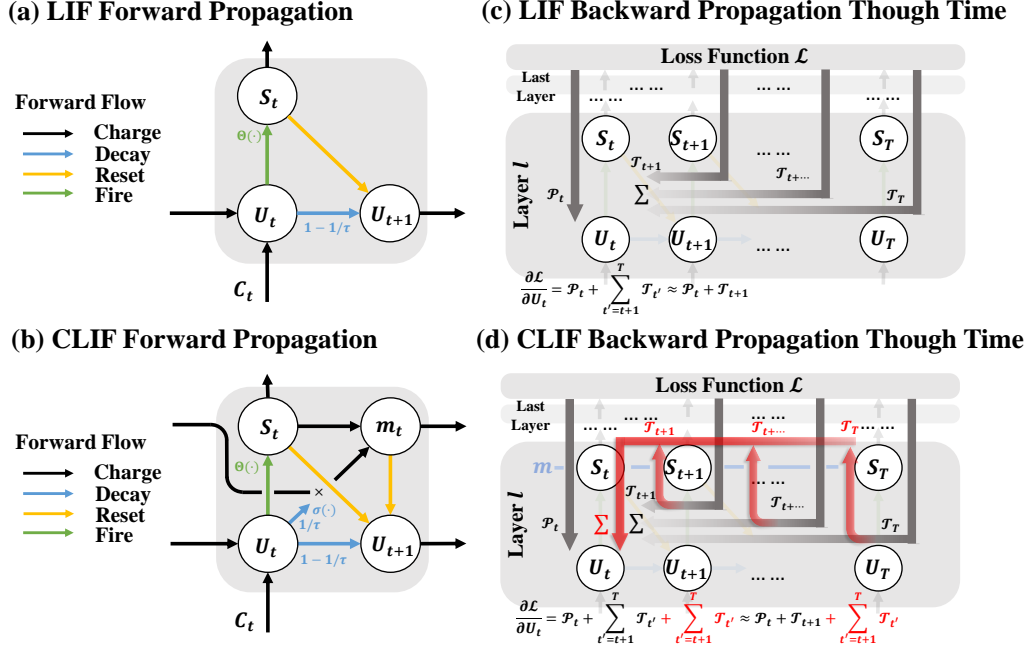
(a) LIF Forward Propagation

Forward Flow
Charge
Decay
Reset
Fire

$S_t$
$\Theta(\cdot)$
$U_t$
$U_{t+1}$
$1-1/\tau$
$C_t$

(c) LIF Backward Propagation Though Time

Loss Function $\mathcal{L}$
Last Layer
… …
… …
… …
… …
$S_t$
$S_{t+1}$
… …
$S_T$
$\mathcal{T}_{t+1}$
$\mathcal{T}_{t+\cdots}$
Layer $l$
$\mathcal{P}_t$
$\Sigma$
$\mathcal{T}_T$
$U_t$
$U_{t+1}$
… …
$U_T$
$\frac{\partial \mathcal{L}}{\partial U_t} = \mathcal{P}_t + \sum_{t'=t+1}^{T} \mathcal{T}_{t'} \approx \mathcal{P}_t + \mathcal{T}_{t+1}$

(b) CLIF Forward Propagation

Forward Flow
Charge
Decay
Reset
Fire

$S_t$
$m_t$
$\Theta(\cdot)$
×
$\sigma(\cdot)$
$1/\tau$
$U_t$
$U_{t+1}$
$1-1/\tau$
$C_t$

(d) CLIF Backward Propagation Though Time

Loss Function $\mathcal{L}$
Last Layer
… …
… …
… …
… …
$\mathcal{T}_{t+1}$
$\mathcal{T}_{t+\cdots}$
$\mathcal{T}_T$
$m$
$S_t$
$S_{t+1}$
$S_T$
$\mathcal{T}_{t+1}$
$\mathcal{T}_{t+\cdots}$
Layer $l$
$\mathcal{P}_t$
$\Sigma$
$\Sigma$
$\mathcal{T}_T$
$U_t$
$U_{t+1}$
… …
$U_T$
$\frac{\partial \mathcal{L}}{\partial U_t} = \mathcal{P}_t + \sum_{t'=t+1}^{T} \mathcal{T}_{t'} + \sum_{t'=t+1}^{T} \mathcal{T}_{t'} \approx \mathcal{P}_t + \mathcal{T}_{t+1} + \sum_{t'=t+1}^{T} \mathcal{T}_{t'}$